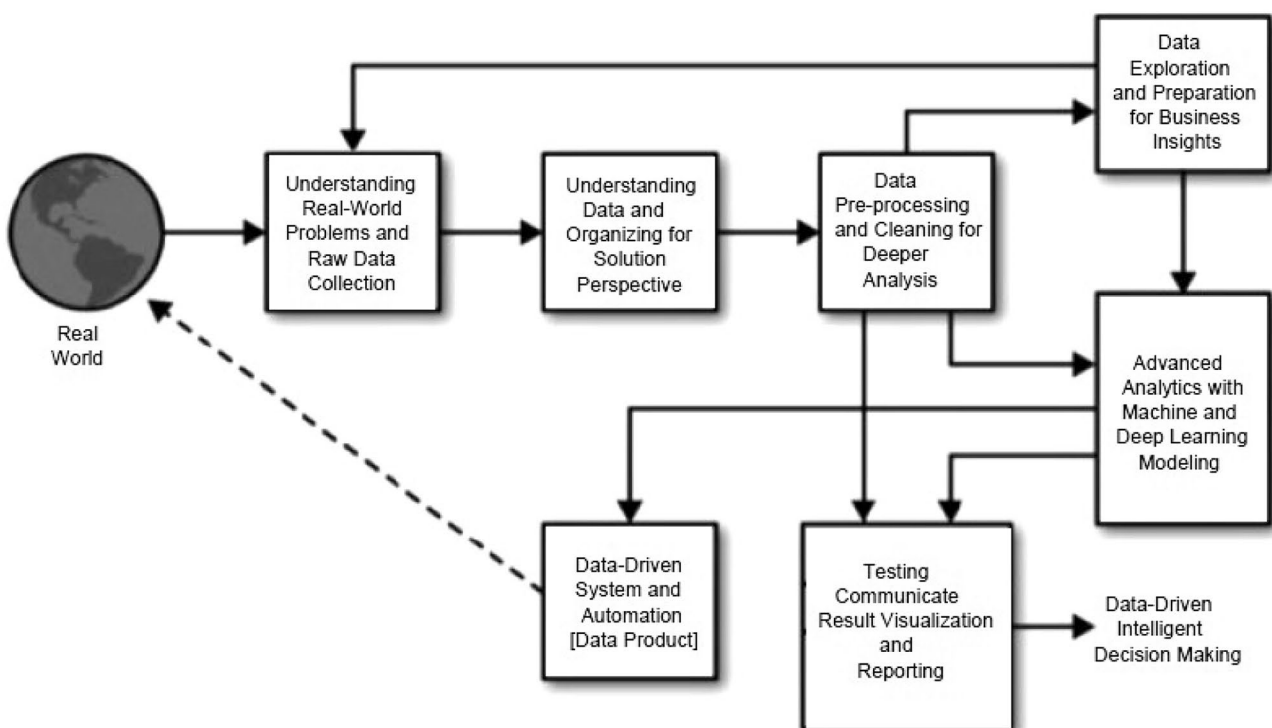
Data Exploration and Preparation for Business Insights

Real World

Understanding Real-World Problems and Raw Data Collection

Understanding Data and Organizing for Solution Perspective

Data Pre-processing and Cleaning for Deeper Analysis

Advanced Analytics with Machine and Deep Learning Modeling

Data-Driven System and Automation [Data Product]

Testing Communicate Result Visualization and Reporting

Data-Driven Intelligent Decision Making